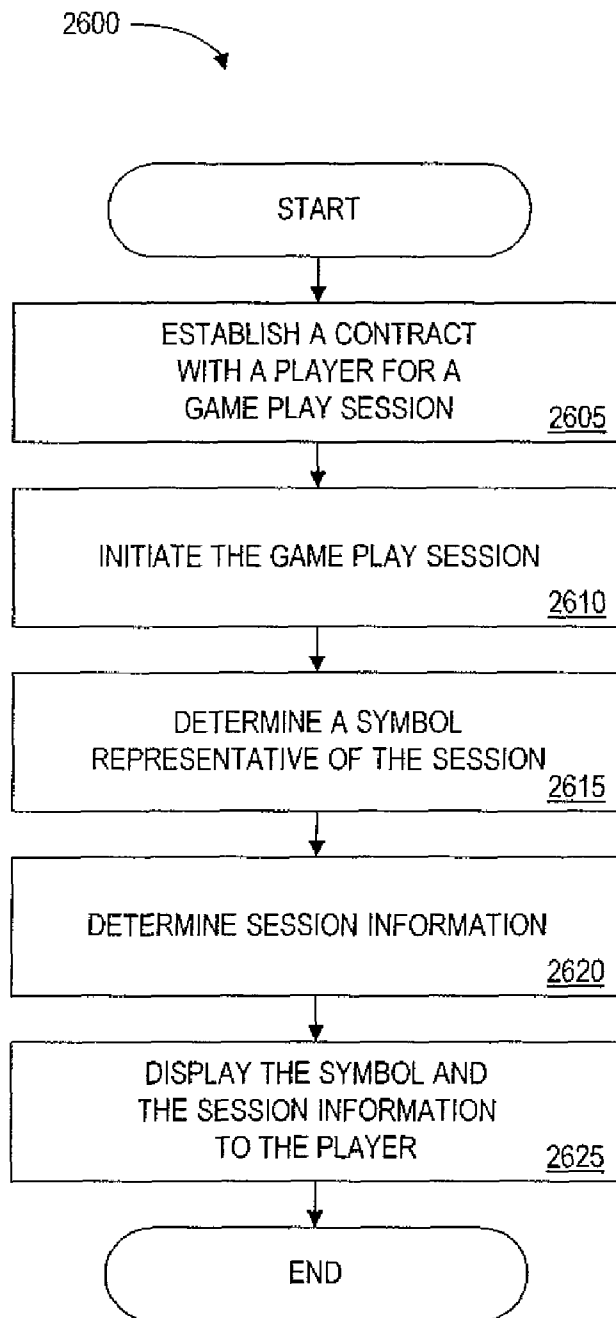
2600

START

ESTABLISH A CONTRACT WITH A PLAYER FOR A GAME PLAY SESSION 2605

INITIATE THE GAME PLAY SESSION 2610

DETERMINE A SYMBOL REPRESENTATIVE OF THE SESSION 2615

DETERMINE SESSION INFORMATION 2620

DISPLAY THE SYMBOL AND THE SESSION INFORMATION TO THE PLAYER 2625

END